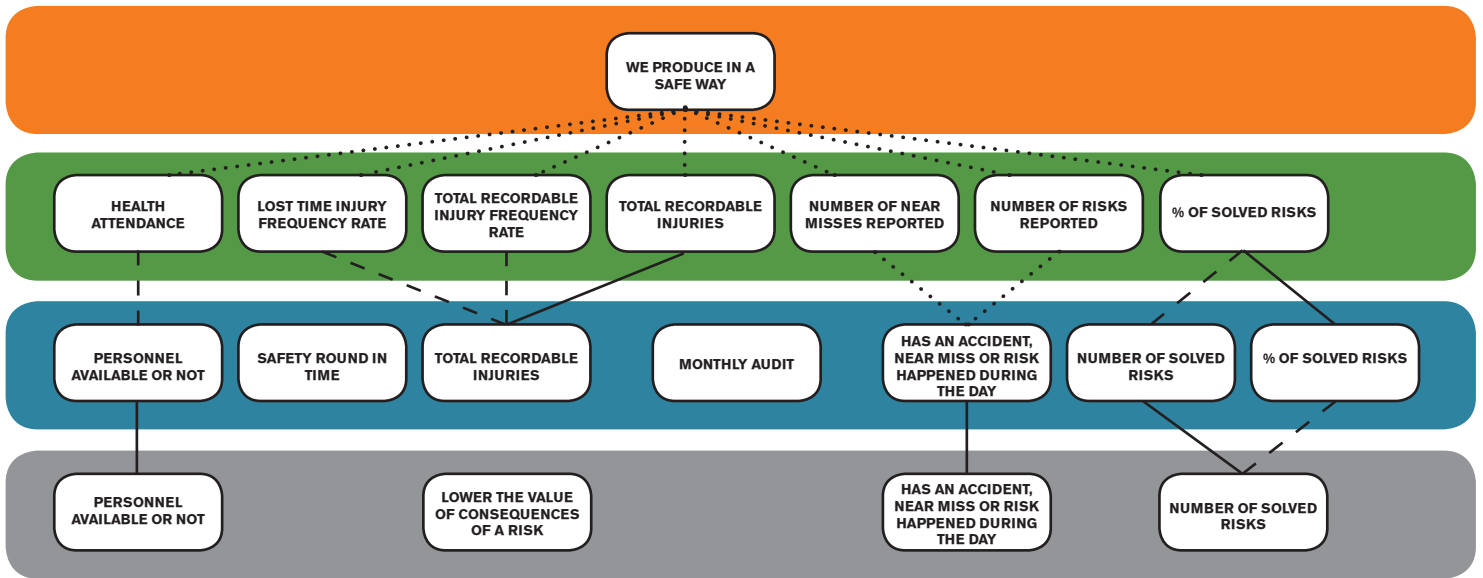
WE PRODUCE IN A SAFE WAY

HEALTH ATTENDANCE

LOST TIME INJURY FREQUENCY RATE

TOTAL RECORDABLE INJURY FREQUENCY RATE

TOTAL RECORDABLE INJURIES

NUMBER OF NEAR MISSES REPORTED

NUMBER OF RISKS REPORTED

% OF SOLVED RISKS

PERSONNEL AVAILABLE OR NOT

SAFETY ROUND IN TIME

TOTAL RECORDABLE INJURIES

MONTHLY AUDIT

HAS AN ACCIDENT, NEAR MISS OR RISK HAPPENED DURING THE DAY

NUMBER OF SOLVED RISKS

% OF SOLVED RISKS

PERSONNEL AVAILABLE OR NOT

LOWER THE VALUE OF CONSEQUENCES OF A RISK

HAS AN ACCIDENT, NEAR MISS OR RISK HAPPENED DURING THE DAY

NUMBER OF SOLVED RISKS